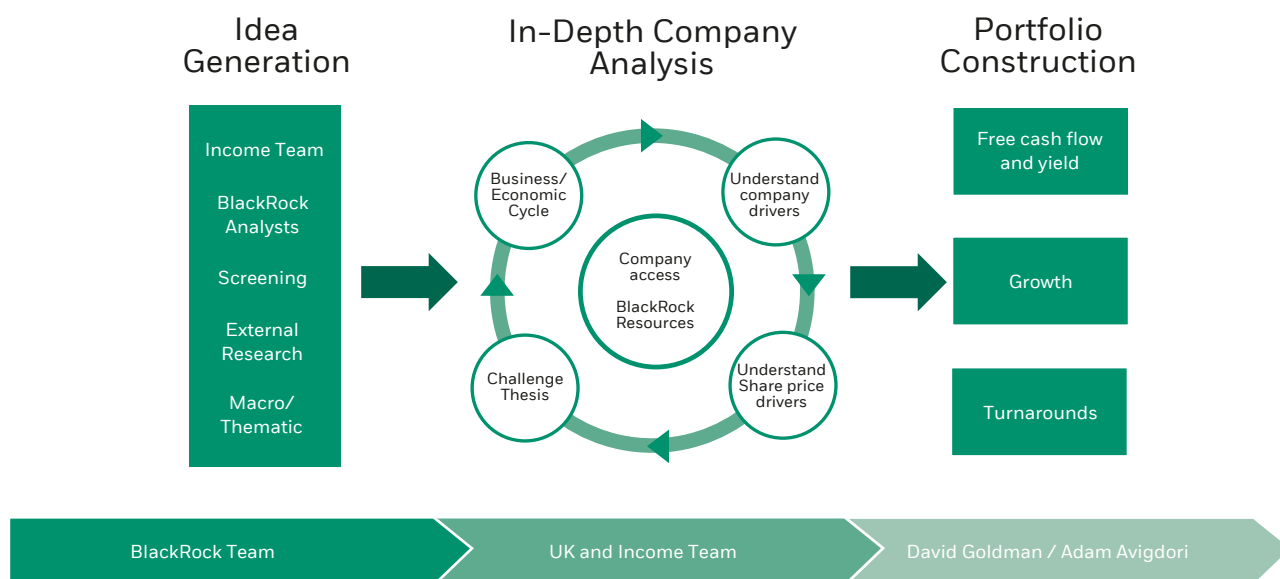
Idea Generation

Income Team

BlackRock Analysts

Screening

External Research

Macro/ Thematic

In-Depth Company Analysis

Business/ Economic Cycle

Understand company drivers

Company access

BlackRock Resources

Challenge Thesis

Understand Share price drivers

Portfolio Construction

Free cash flow and yield

Growth

Turnarounds

BlackRock Team

UK and Income Team

David Goldman / Adam Avigdori